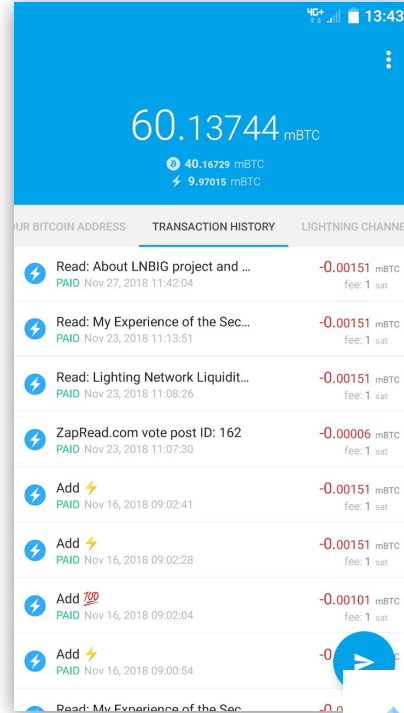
4G+ 13:43

60.13744 mBTC

40.16729 mBTC
9.97015 mBTC

UR BITCOIN ADDRESS TRANSACTION HISTORY LIGHTNING CHANNE

Read: About LNBIG project and ...
PAID Nov 27, 2018 11:42:04
-0.00151 mBTC
fee: 1 sat

Read: My Experience of the Sec...
PAID Nov 23, 2018 11:13:51
-0.00151 mBTC
fee: 1 sat

Read: Lighting Network Liquidit...
PAID Nov 23, 2018 11:08:26
-0.00151 mBTC
fee: 1 sat

ZapRead.com vote post ID: 162
PAID Nov 23, 2018 11:07:30
-0.00006 mBTC
fee: 1 sat

Add ⚡
PAID Nov 16, 2018 09:02:41
-0.00151 mBTC
fee: 1 sat

Add ⚡
PAID Nov 16, 2018 09:02:28
-0.00151 mBTC
fee: 1 sat

Add 💯
PAID Nov 16, 2018 09:02:04
-0.00101 mBTC
fee: 1 sat

Add ⚡
PAID Nov 16, 2018 09:00:54
-0 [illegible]

Read: My Experience of the Sec...
-0.0 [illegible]